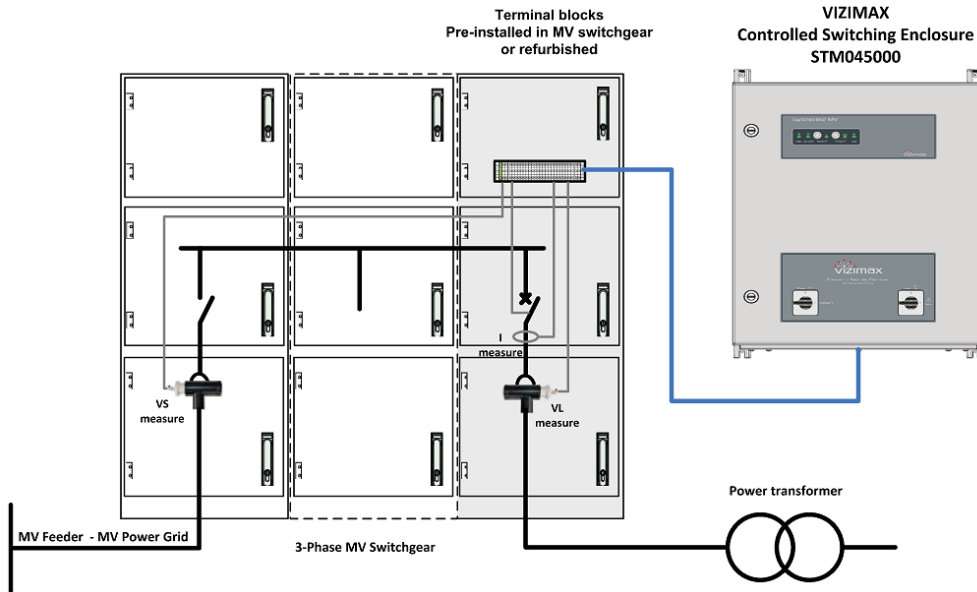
Terminal blocks
Pre-installed in MV switchgear
or refurbished

VIZIMAX
Controlled Switching Enclosure
STM045000

vizimax

I
measure

VS
measure

VL
measure

Power transformer

MV Feeder - MV Power Grid

3-Phase MV Switchgear